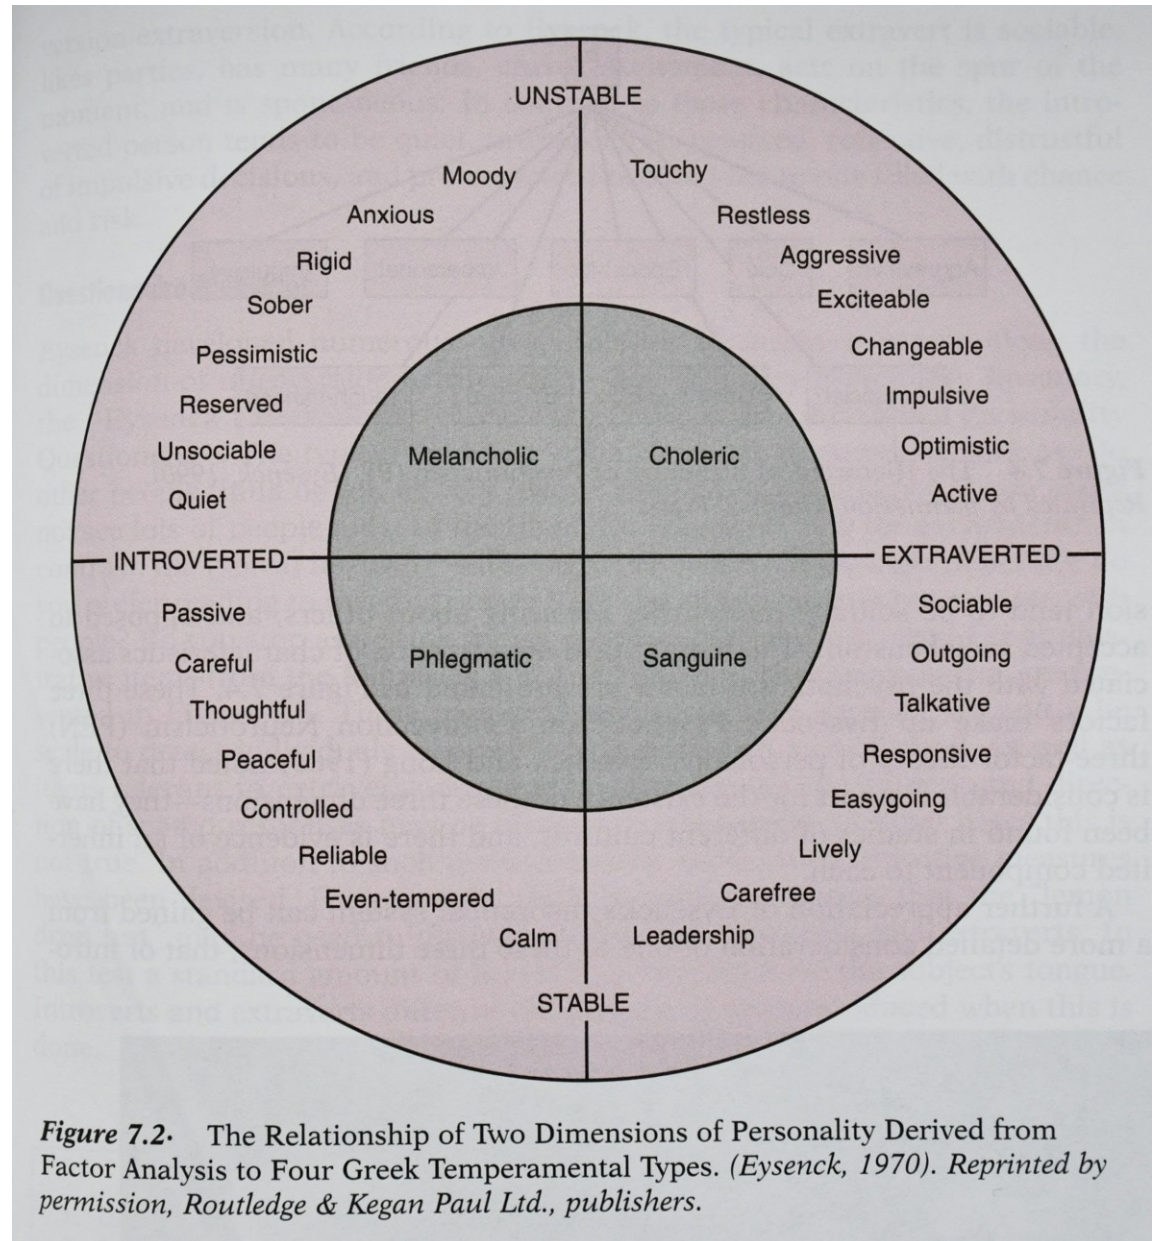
UNSTABLE

Moody
Anxious
Rigid
Sober
Pessimistic
Reserved
Unsociable
Quiet

Touchy
Restless
Aggressive
Exciteable
Changeable
Impulsive
Optimistic
Active

Melancholic
Choleric

INTROVERTED
EXTRAVERTED

Phlegmatic
Sanguine

Passive
Careful
Thoughtful
Peaceful
Controlled
Reliable
Even-tempered
Calm

Sociable
Outgoing
Talkative
Responsive
Easygoing
Lively
Carefree
Leadership

STABLE

*Figure 7.2.* The Relationship of Two Dimensions of Personality Derived from Factor Analysis to Four Greek Temperamental Types. *(Eysenck, 1970). Reprinted by permission, Routledge & Kegan Paul Ltd., publishers.*